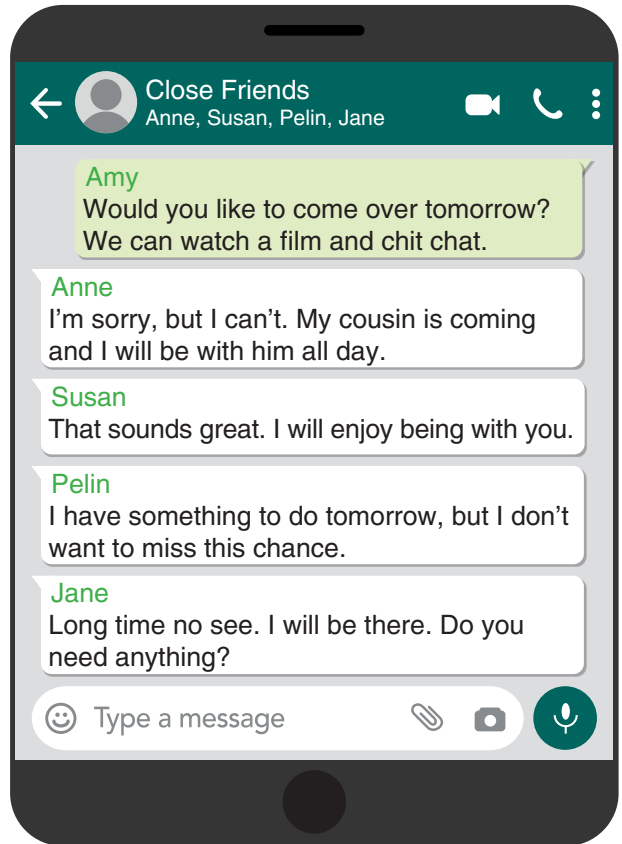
Close Friends
Anne, Susan, Pelin, Jane

Amy
Would you like to come over tomorrow? We can watch a film and chit chat.

Anne
I'm sorry, but I can't. My cousin is coming and I will be with him all day.

Susan
That sounds great. I will enjoy being with you.

Pelin
I have something to do tomorrow, but I don't want to miss this chance.

Jane
Long time no see. I will be there. Do you need anything?

Type a message